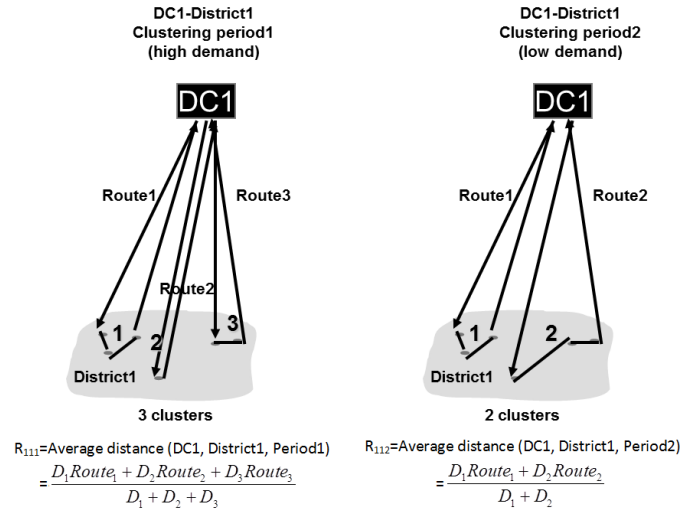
DC1-District1
Clustering period1
(high demand)

DC1

Route1

Route3

Route2

1

2

3

District1

3 clusters

$R_{111}$=Average distance (DC1, District1, Period1)

$= \frac{D_1 Route_1 + D_2 Route_2 + D_3 Route_3}{D_1 + D_2 + D_3}$

DC1-District1
Clustering period2
(low demand)

DC1

Route1

Route2

1

2

District1

2 clusters

$R_{112}$=Average distance (DC1, District1, Period2)

$= \frac{D_1 Route_1 + D_2 Route_2}{D_1 + D_2}$